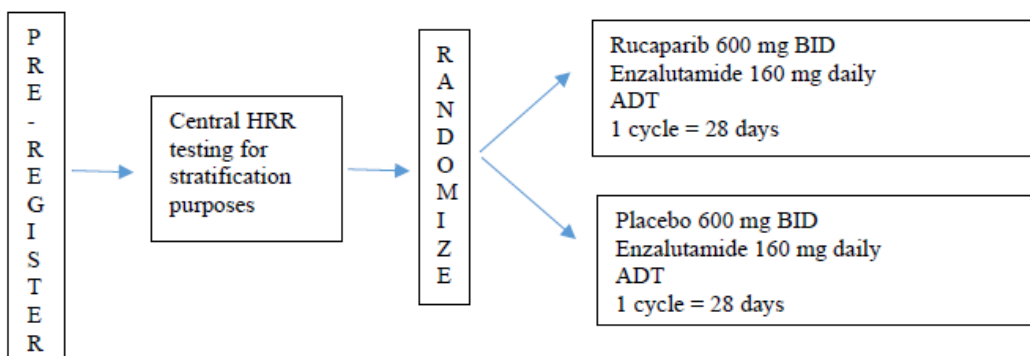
PRE-REGISTER

Central HRR testing for stratification purposes

RANDOMIZE

Rucaparib 600 mg BID
Enzalutamide 160 mg daily
ADT
1 cycle = 28 days

Placebo 600 mg BID
Enzalutamide 160 mg daily
ADT
1 cycle = 28 days